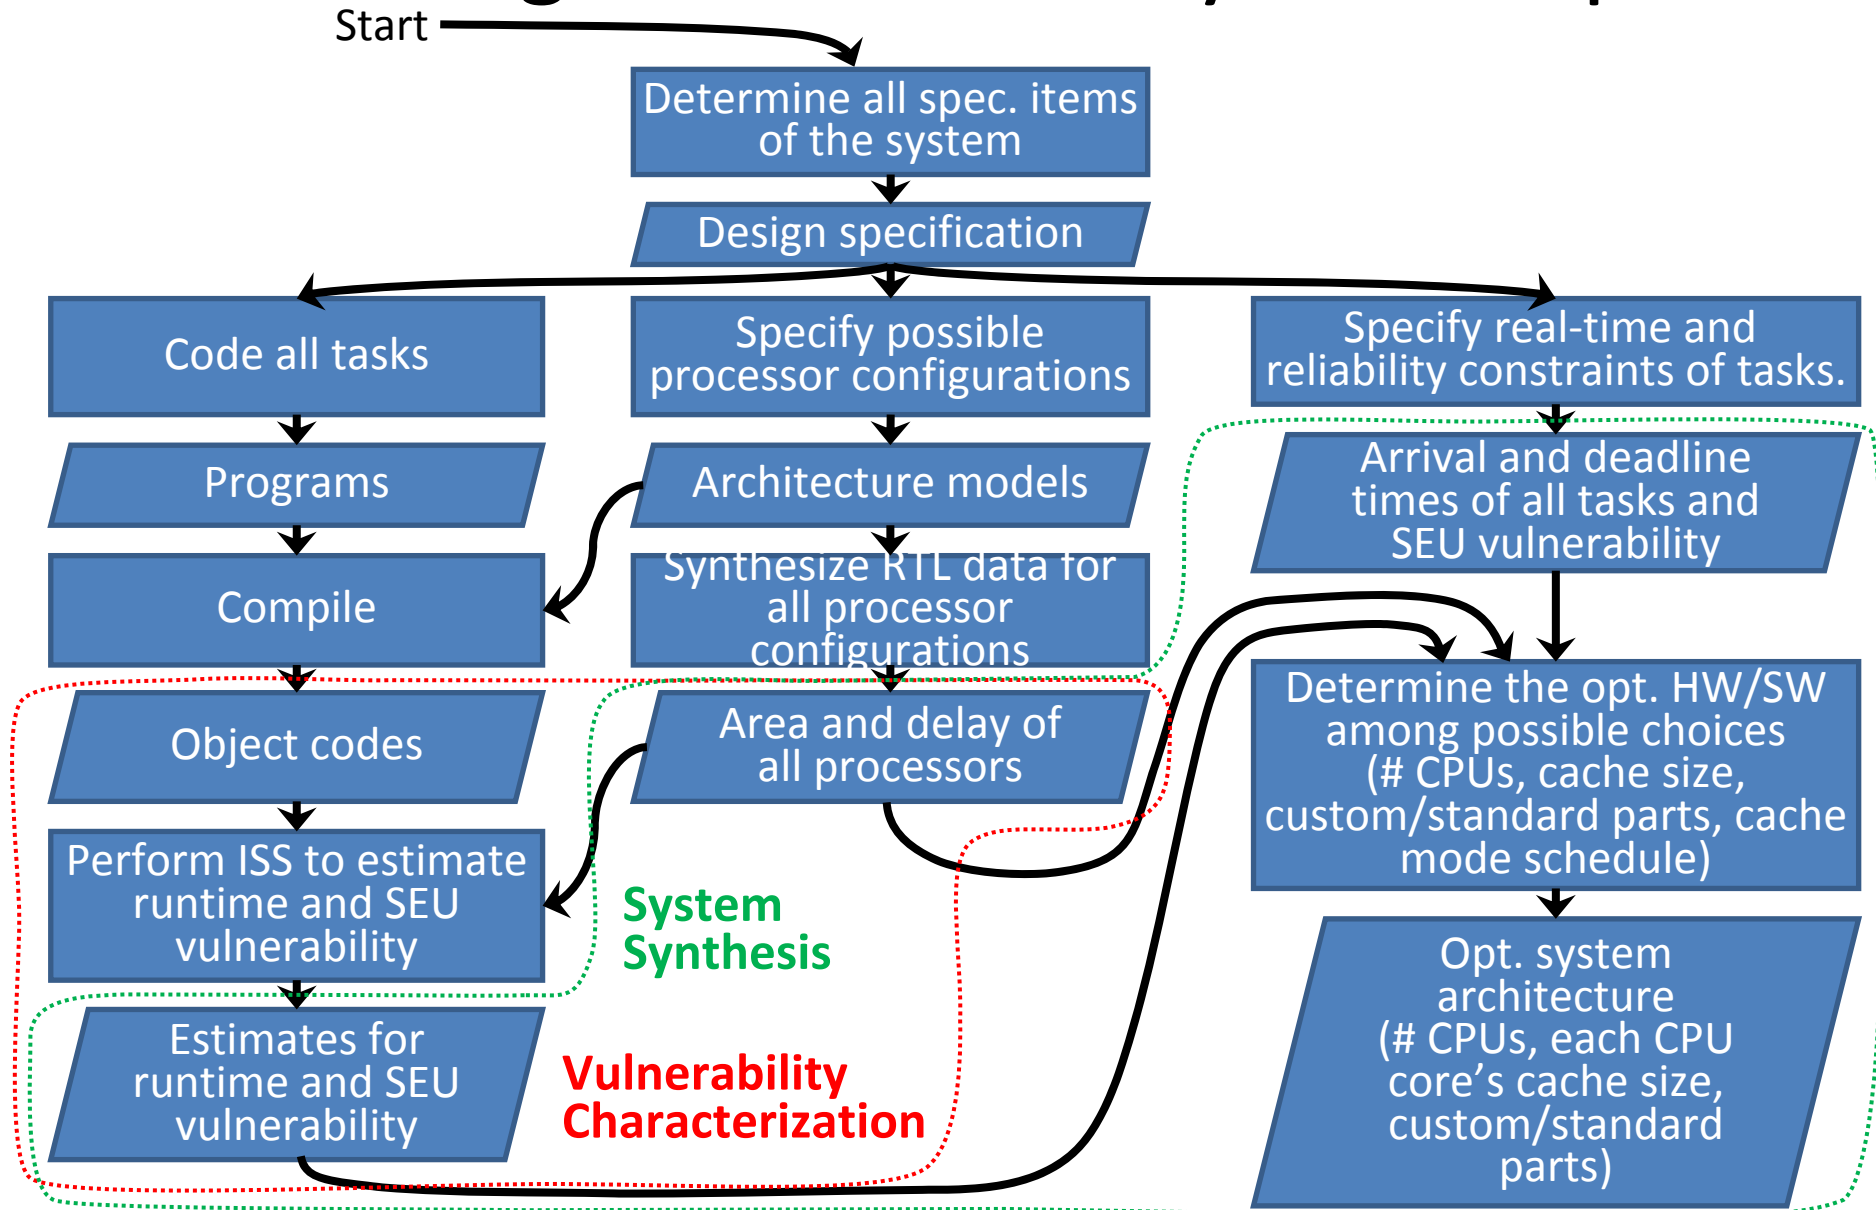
Start

Determine all spec. items of the system

Design specification

Code all tasks

Specify possible processor configurations

Specify real-time and reliability constraints of tasks.

Programs

Architecture models

Arrival and deadline times of all tasks and SEU vulnerability

Compile

Synthesize RTL data for all processor configurations

Object codes

Area and delay of all processors

Determine the opt. HW/SW among possible choices (# CPUs, cache size, custom/standard parts, cache mode schedule)

Perform ISS to estimate runtime and SEU vulnerability

System Synthesis

Opt. system architecture (# CPUs, each CPU core's cache size, custom/standard parts)

Estimates for runtime and SEU vulnerability

Vulnerability Characterization